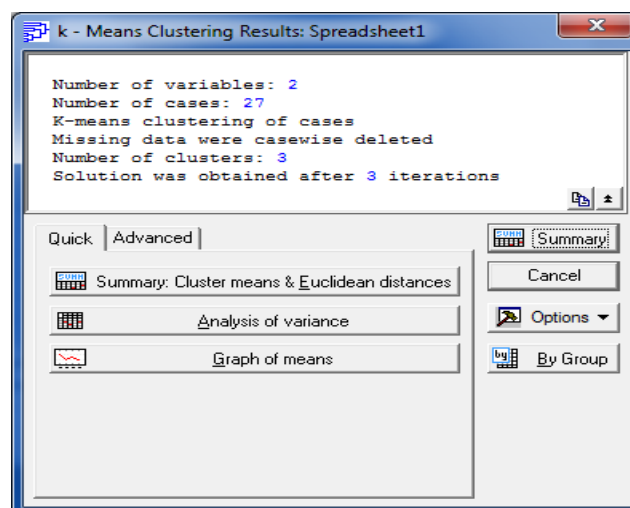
k - Means Clustering Results: Spreadsheet1

Number of variables: 2
Number of cases: 27
K-means clustering of cases
Missing data were casewise deleted
Number of clusters: 3
Solution was obtained after 3 iterations

Quick | Advanced

Summary: Cluster means & Euclidean distances

Analysis of variance

Graph of means

Summary

Cancel

Options

By Group